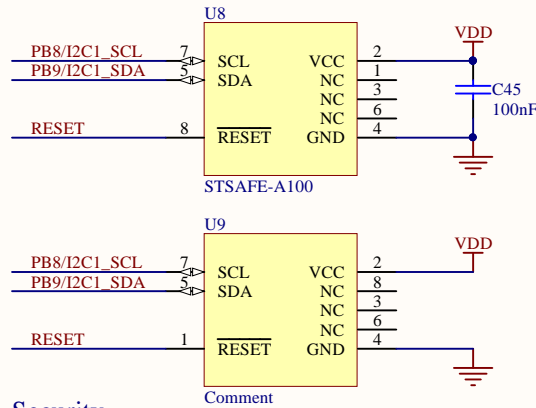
U8

PB8/I2C1_SCL 7 SCL
PB9/I2C1_SDA 5 SDA
RESET 8 RESET

VCC 2
NC 1
NC 3
NC 6
GND 4

VDD
C45
100nF

STSAFE-A100

U9

PB8/I2C1_SCL 7 SCL
PB9/I2C1_SDA 5 SDA
RESET 1 RESET

VCC 2
NC 8
NC 3
NC 6
GND 4

VDD

Comment

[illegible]